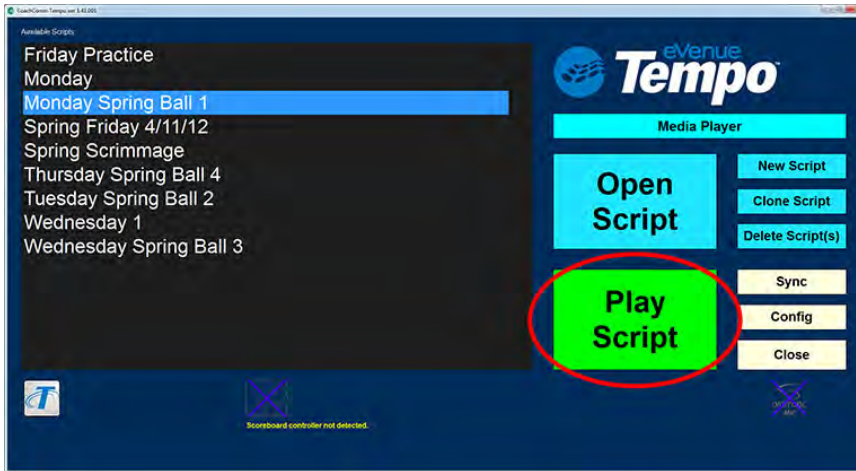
CoachComm Tempo.exe 1.45.000

Available Scripts

Friday Practice
Monday
Monday Spring Ball 1
Spring Friday 4/11/12
Spring Scrimmage
Thursday Spring Ball 4
Tuesday Spring Ball 2
Wednesday 1
Wednesday Spring Ball 3

eVenue Tempo

Media Player

Open Script

New Script

Clone Script

Delete Script(s)

Play Script

Sync

Config

Close

Scoreboard controller not detected.

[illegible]